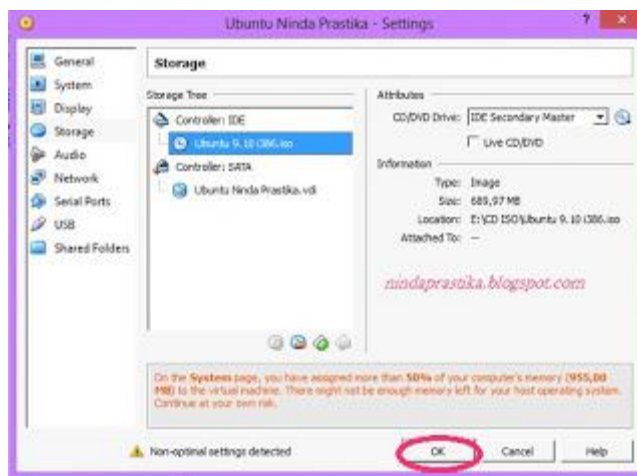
Ubuntu Ninda Prastika - Settings

General
System
Display
Storage
Audio
Network
Serial Ports
USB
Shared Folders

Storage

Storage Tree
Controller: IDE
Ubuntu 9.10 i386.iso
Controller: SATA
Ubuntu Ninda Prastika.vdi

Attributes
CD/DVD Drive: IDE Secondary Master
Live CD/DVD

Information
Type: Image
Size: 689,97 MB
Location: E:\CD ISO\Ubuntu 9.10 i386.iso
Attached To: —

nindaprastika.blogspot.com

On the System page, you have assigned more than 50% of your computer's memory (955,00 MB) to the virtual machine. There might not be enough memory left for your host operating system. Continue at your own risk.

Non-optimal settings detected

OK
Cancel
Help